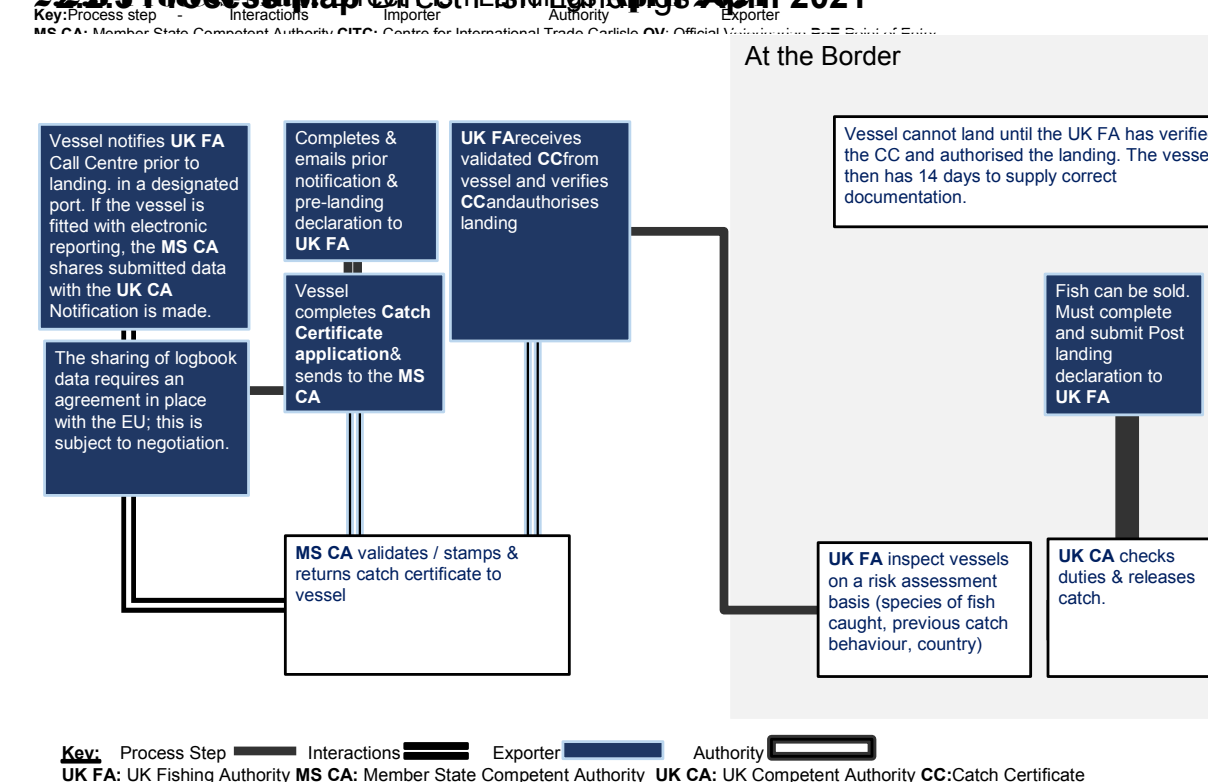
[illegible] April 2021

Key: Process step - Interactions Importer Authority Exporter

MS CA: Member State Competent Authority CITC: Centre for International Trade Carlisle OV: Official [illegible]

At the Border

Vessel notifies **UK FA** Call Centre prior to landing. in a designated port. If the vessel is fitted with electronic reporting, the **MS CA** shares submitted data with the **UK CA** Notification is made.

Completes & emails prior notification & pre-landing declaration to **UK FA**

**UK FA**receives validated **CC**from vessel and verifies **CC**andauthorises landing

Vessel cannot land until the UK FA has verifie the CC and authorised the landing. The vesse then has 14 days to supply correct documentation.

Vessel completes **Catch Certificate application**& sends to the **MS CA**

The sharing of logbook data requires an agreement in place with the EU; this is subject to negotiation.

Fish can be sold. Must complete and submit Post landing declaration to **UK FA**

**MS CA** validates / stamps & returns catch certificate to vessel

**UK FA** inspect vessels on a risk assessment basis (species of fish caught, previous catch behaviour, country)

**UK CA** checks duties & releases catch.

**Key:** Process Step Interactions Exporter Authority

**UK FA:** UK Fishing Authority **MS CA:** Member State Competent Authority **UK CA:** UK Competent Authority **CC:**Catch Certificate